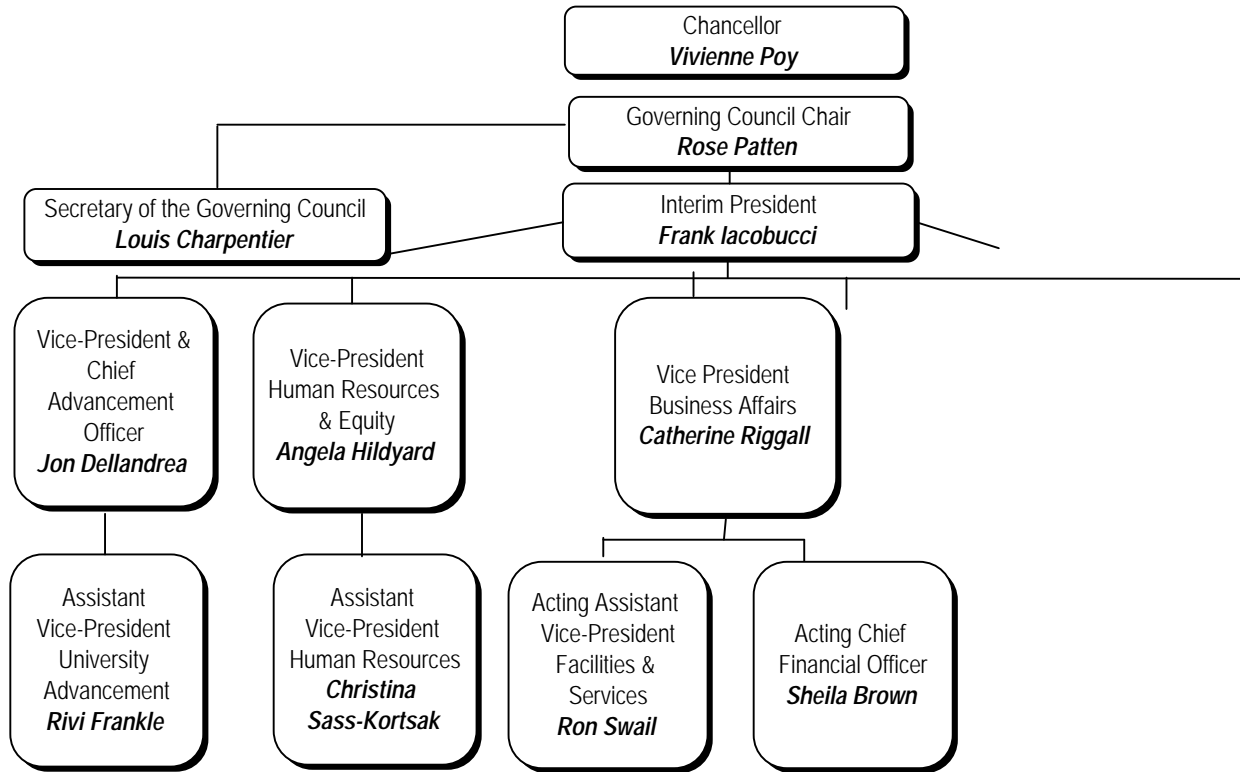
Chancellor
**Vivienne Poy**

Governing Council Chair
**Rose Patten**

Secretary of the Governing Council
**Louis Charpentier**

Interim President
**Frank Iacobucci**

Vice-President & Chief Advancement Officer
**Jon Dellandrea**

Vice-President Human Resources & Equity
**Angela Hildyard**

Vice President Business Affairs
**Catherine Riggall**

Assistant Vice-President University Advancement
**Rivi Frankle**

Assistant Vice-President Human Resources
**Christina Sass-Kortsak**

Acting Assistant Vice-President Facilities & Services
**Ron Swail**

Acting Chief Financial Officer
**Sheila Brown**